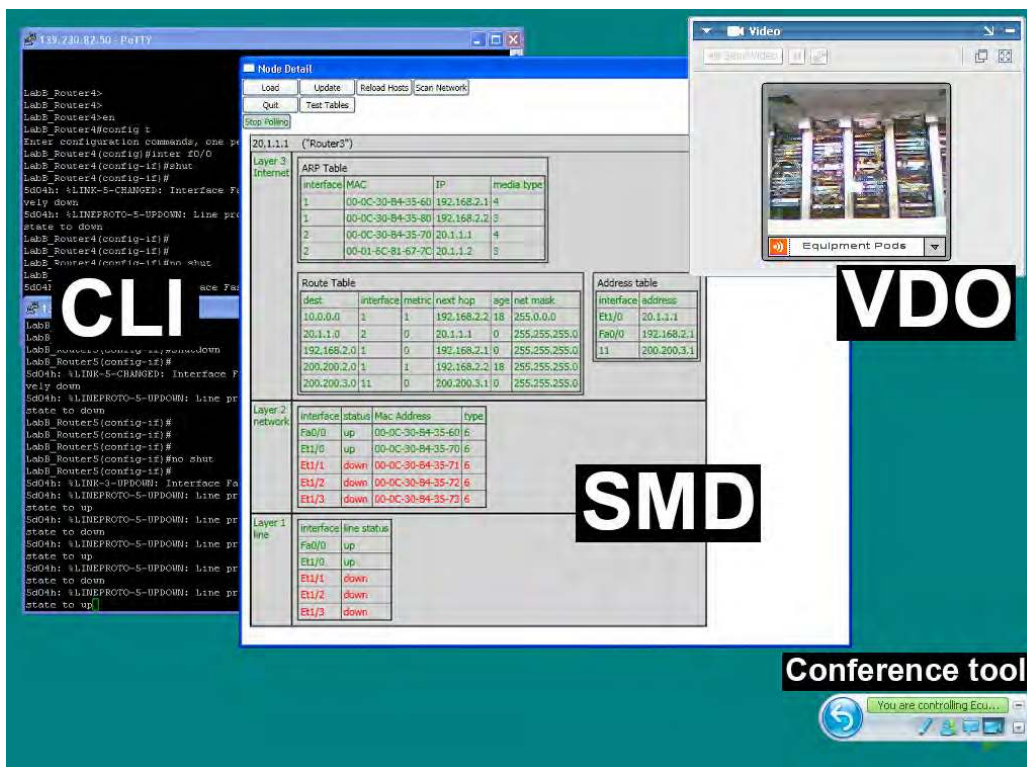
139.230.82.50 - PuTTY

LabB_Router4>
LabB_Router4>
LabB_Router4>en
LabB_Router4#config t
Enter configuration commands, one pe
LabB_Router4(config)#inter f0/0
LabB_Router4(config-if)#shut
LabB_Router4(config-if)#
5d04h: %LINK-5-CHANGED: Interface Fa
vely down
5d04h: %LINEPROTO-5-UPDOWN: Line pro
state to down
LabB_Router4(config-if)#
LabB_Router4(config-if)#
LabB_Router4(config-if)#no shut
LabB
5d04h ace Fa

LabB
LabB
LabB_Router5(config-if)#shutdown
LabB_Router5(config-if)#
5d04h: %LINK-5-CHANGED: Interface F
vely down
5d04h: %LINEPROTO-5-UPDOWN: Line pr
state to down
LabB_Router5(config-if)#
LabB_Router5(config-if)#
LabB_Router5(config-if)#
LabB_Router5(config-if)#no shut
LabB_Router5(config-if)#
5d04h: %LINK-3-UPDOWN: Interface Fa
5d04h: %LINEPROTO-5-UPDOWN: Line pr
state to up
5d04h: %LINEPROTO-5-UPDOWN: Line pr
state to down
5d04h: %LINEPROTO-5-UPDOWN: Line pr
state to up
5d04h: %LINEPROTO-5-UPDOWN: Line pr
state to down
5d04h: %LINEPROTO-5-UPDOWN: Line pr
state to up

CLI

Node Detail
Load | Update | Reload Hosts | Scan Network
Quit | Test Tables
Stop Polling

20.1.1.1 ("Router3")

Layer 3 Internet

ARP Table

| interface | MAC | IP | media type |
|---|---|---|---|
| 1 | 00-0C-30-B4-35-60 | 192.168.2.1 | 4 |
| 1 | 00-0C-30-B4-35-80 | 192.168.2.2 | 3 |
| 2 | 00-0C-30-B4-35-70 | 20.1.1.1 | 4 |
| 2 | 00-01-6C-81-67-7C | 20.1.1.2 | 3 |

Route Table

| dest | interface | metric | next hop | age | net mask |
|---|---|---|---|---|---|
| 10.0.0.0 | 1 | 1 | 192.168.2.2 | 18 | 255.0.0.0 |
| 20.1.1.0 | 2 | 0 | 20.1.1.1 | 0 | 255.255.255.0 |
| 192.168.2.0 | 1 | 0 | 192.168.2.1 | 0 | 255.255.255.0 |
| 200.200.2.0 | 1 | 1 | 192.168.2.2 | 18 | 255.255.255.0 |
| 200.200.3.0 | 11 | 0 | 200.200.3.1 | 0 | 255.255.255.0 |

Address table

| interface | address |
|---|---|
| Et1/0 | 20.1.1.1 |
| Fa0/0 | 192.168.2.1 |
| 11 | 200.200.3.1 |

Layer 2 network

| interface | status | Mac Address | type |
|---|---|---|---|
| Fa0/0 | up | 00-0C-30-B4-35-60 | 6 |
| Et1/0 | up | 00-0C-30-B4-35-70 | 6 |
| Et1/1 | down | 00-0C-30-B4-35-71 | 6 |
| Et1/2 | down | 00-0C-30-B4-35-72 | 6 |
| Et1/3 | down | 00-0C-30-B4-35-73 | 6 |

Layer 1 line

| interface | line status |
|---|---|
| Fa0/0 | up |
| Et1/0 | up |
| Et1/1 | down |
| Et1/2 | down |
| Et1/3 | down |

SMD

Video
Send Video
Equipment Pods

VDO

Conference tool
You are controlling Ecu...